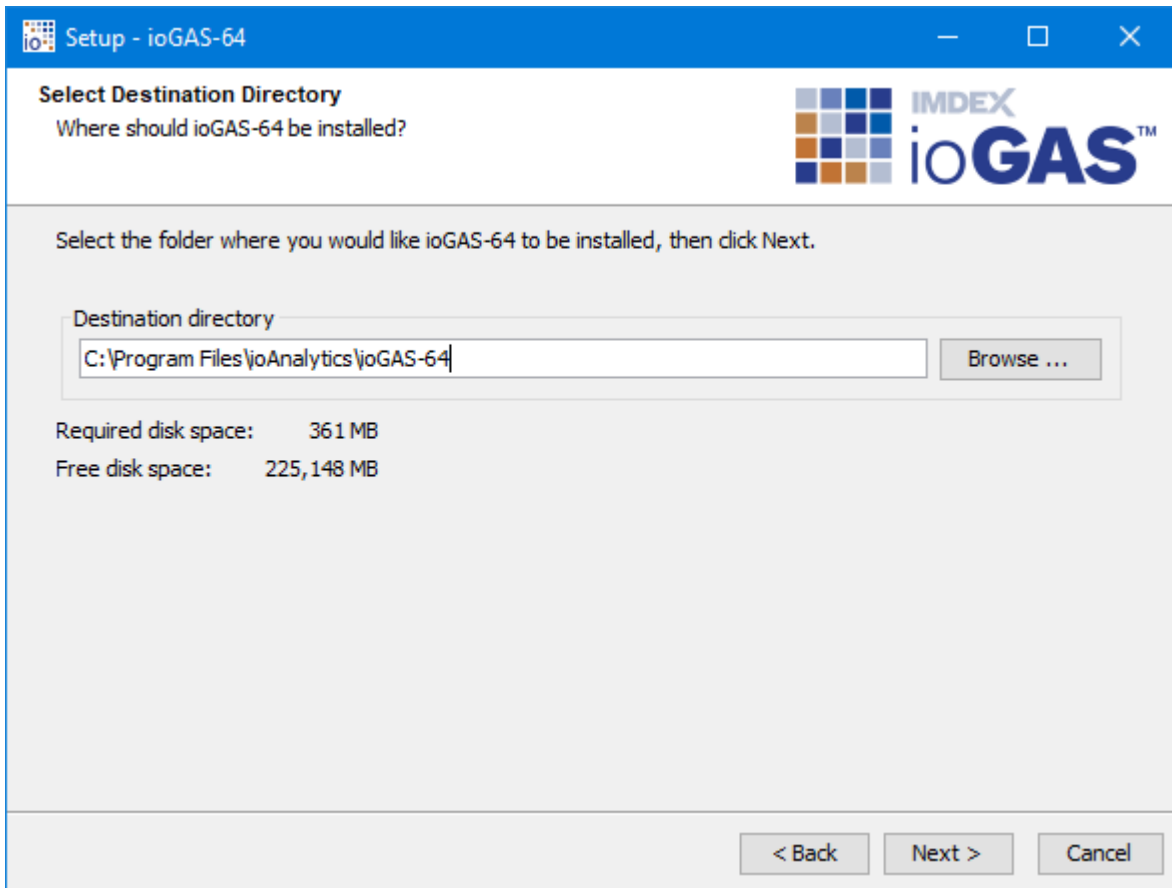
io Setup - ioGAS-64

Select Destination Directory
Where should ioGAS-64 be installed?

IMDEX
ioGAS™

Select the folder where you would like ioGAS-64 to be installed, then click Next.

Destination directory
C:\Program Files\ioAnalytics\ioGAS-64
Browse ...

Required disk space: 361 MB
Free disk space: 225,148 MB

< Back
Next >
Cancel